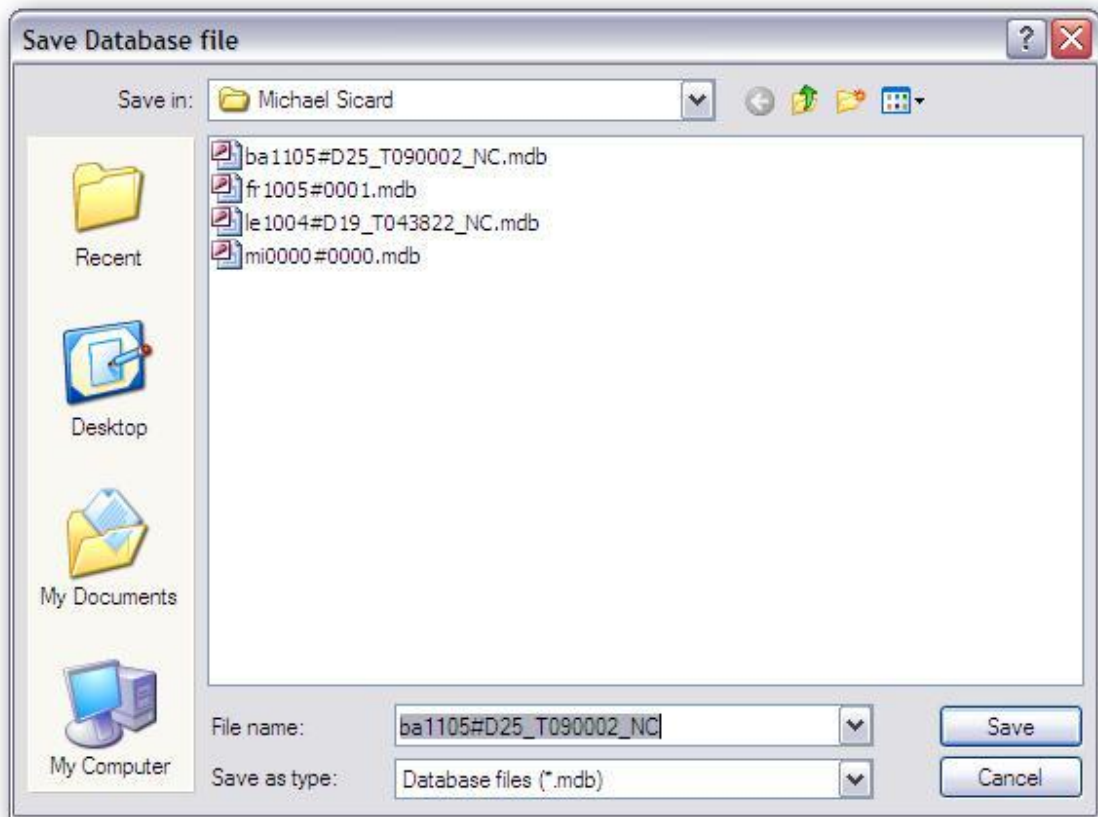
Save Database file

Save in: Michael Sicard

Recent

Desktop

My Documents

My Computer

ba1105#D25_T090002_NC.mdb
fr1005#0001.mdb
le1004#D19_T043822_NC.mdb
mi0000#0000.mdb

File name: ba1105#D25_T090002_NC

Save as type: Database files (*.mdb)

Save

Cancel